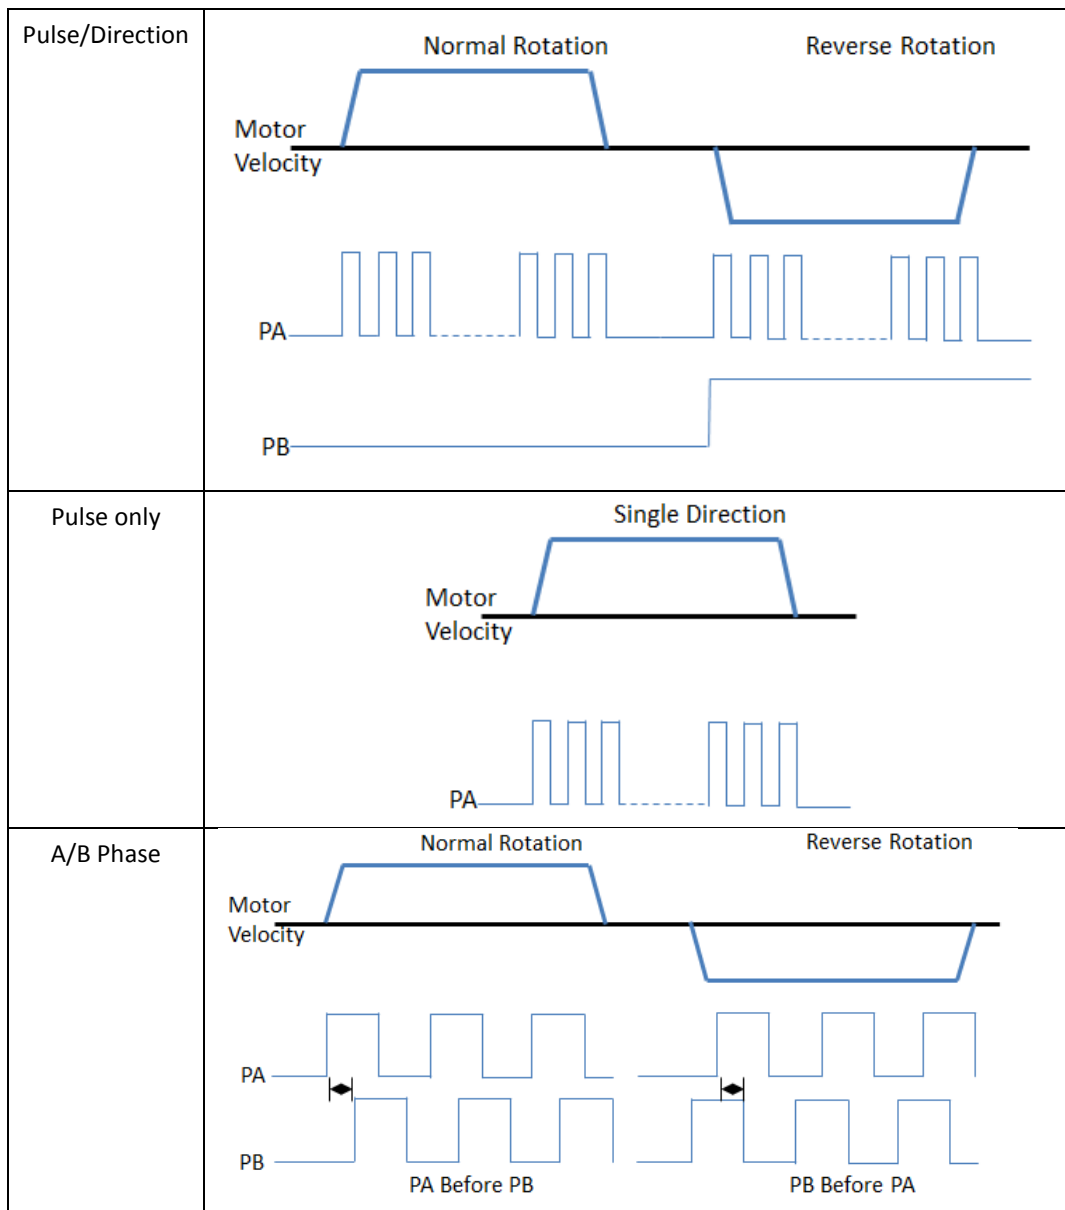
| Pulse/Direction | Normal Rotation Reverse Rotation Motor Velocity PA PB |
|---|---|
| Pulse only | Single Direction Motor Velocity PA |
| A/B Phase | Normal Rotation Reverse Rotation Motor Velocity PA PB PA Before PB PB Before PA |